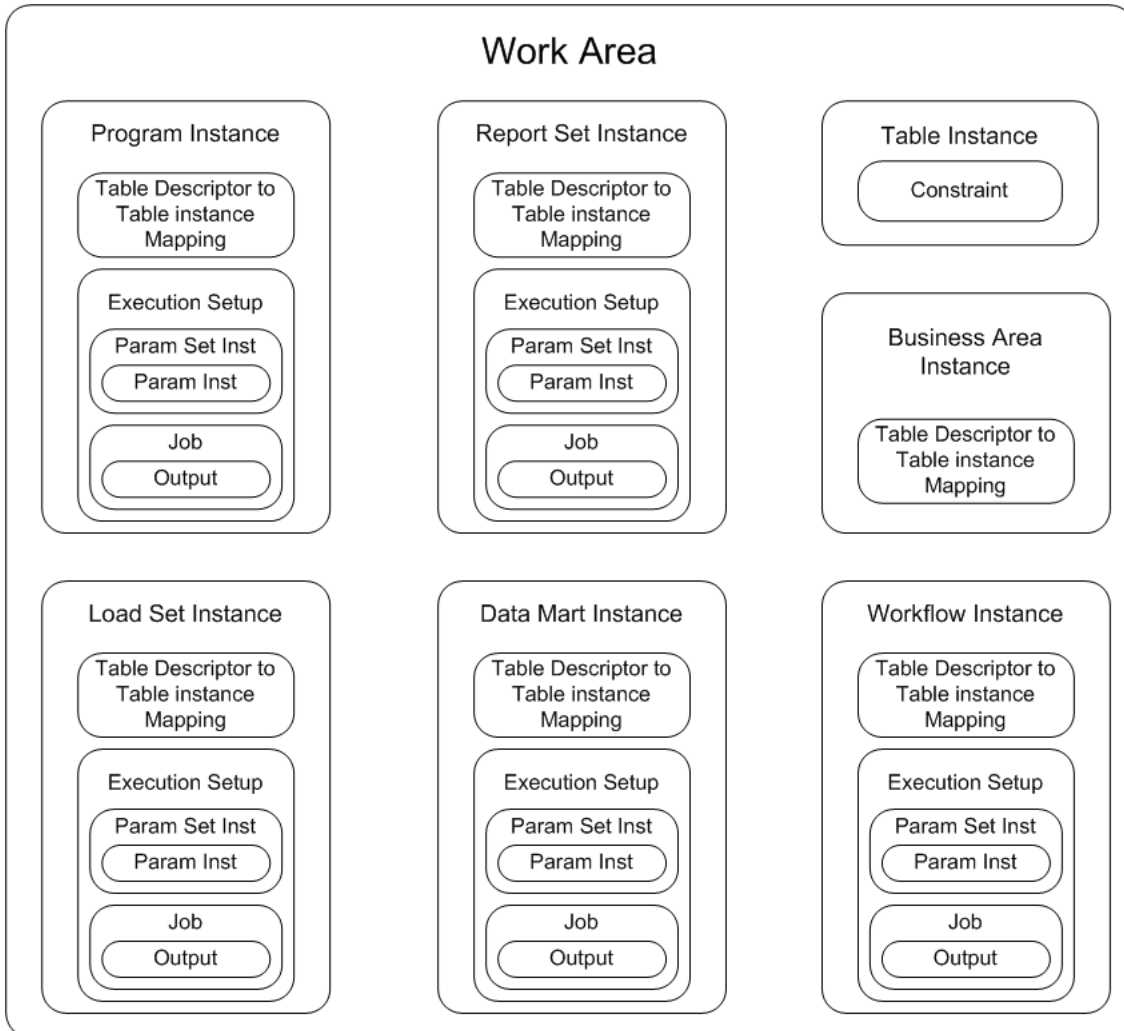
Work Area

Program Instance

Table Descriptor to Table instance Mapping

Execution Setup

Param Set Inst

Param Inst

Job

Output

Report Set Instance

Table Descriptor to Table instance Mapping

Execution Setup

Param Set Inst

Param Inst

Job

Output

Table Instance

Constraint

Business Area Instance

Table Descriptor to Table instance Mapping

Load Set Instance

Table Descriptor to Table instance Mapping

Execution Setup

Param Set Inst

Param Inst

Job

Output

Data Mart Instance

Table Descriptor to Table instance Mapping

Execution Setup

Param Set Inst

Param Inst

Job

Output

Workflow Instance

Table Descriptor to Table instance Mapping

Execution Setup

Param Set Inst

Param Inst

Job

Output